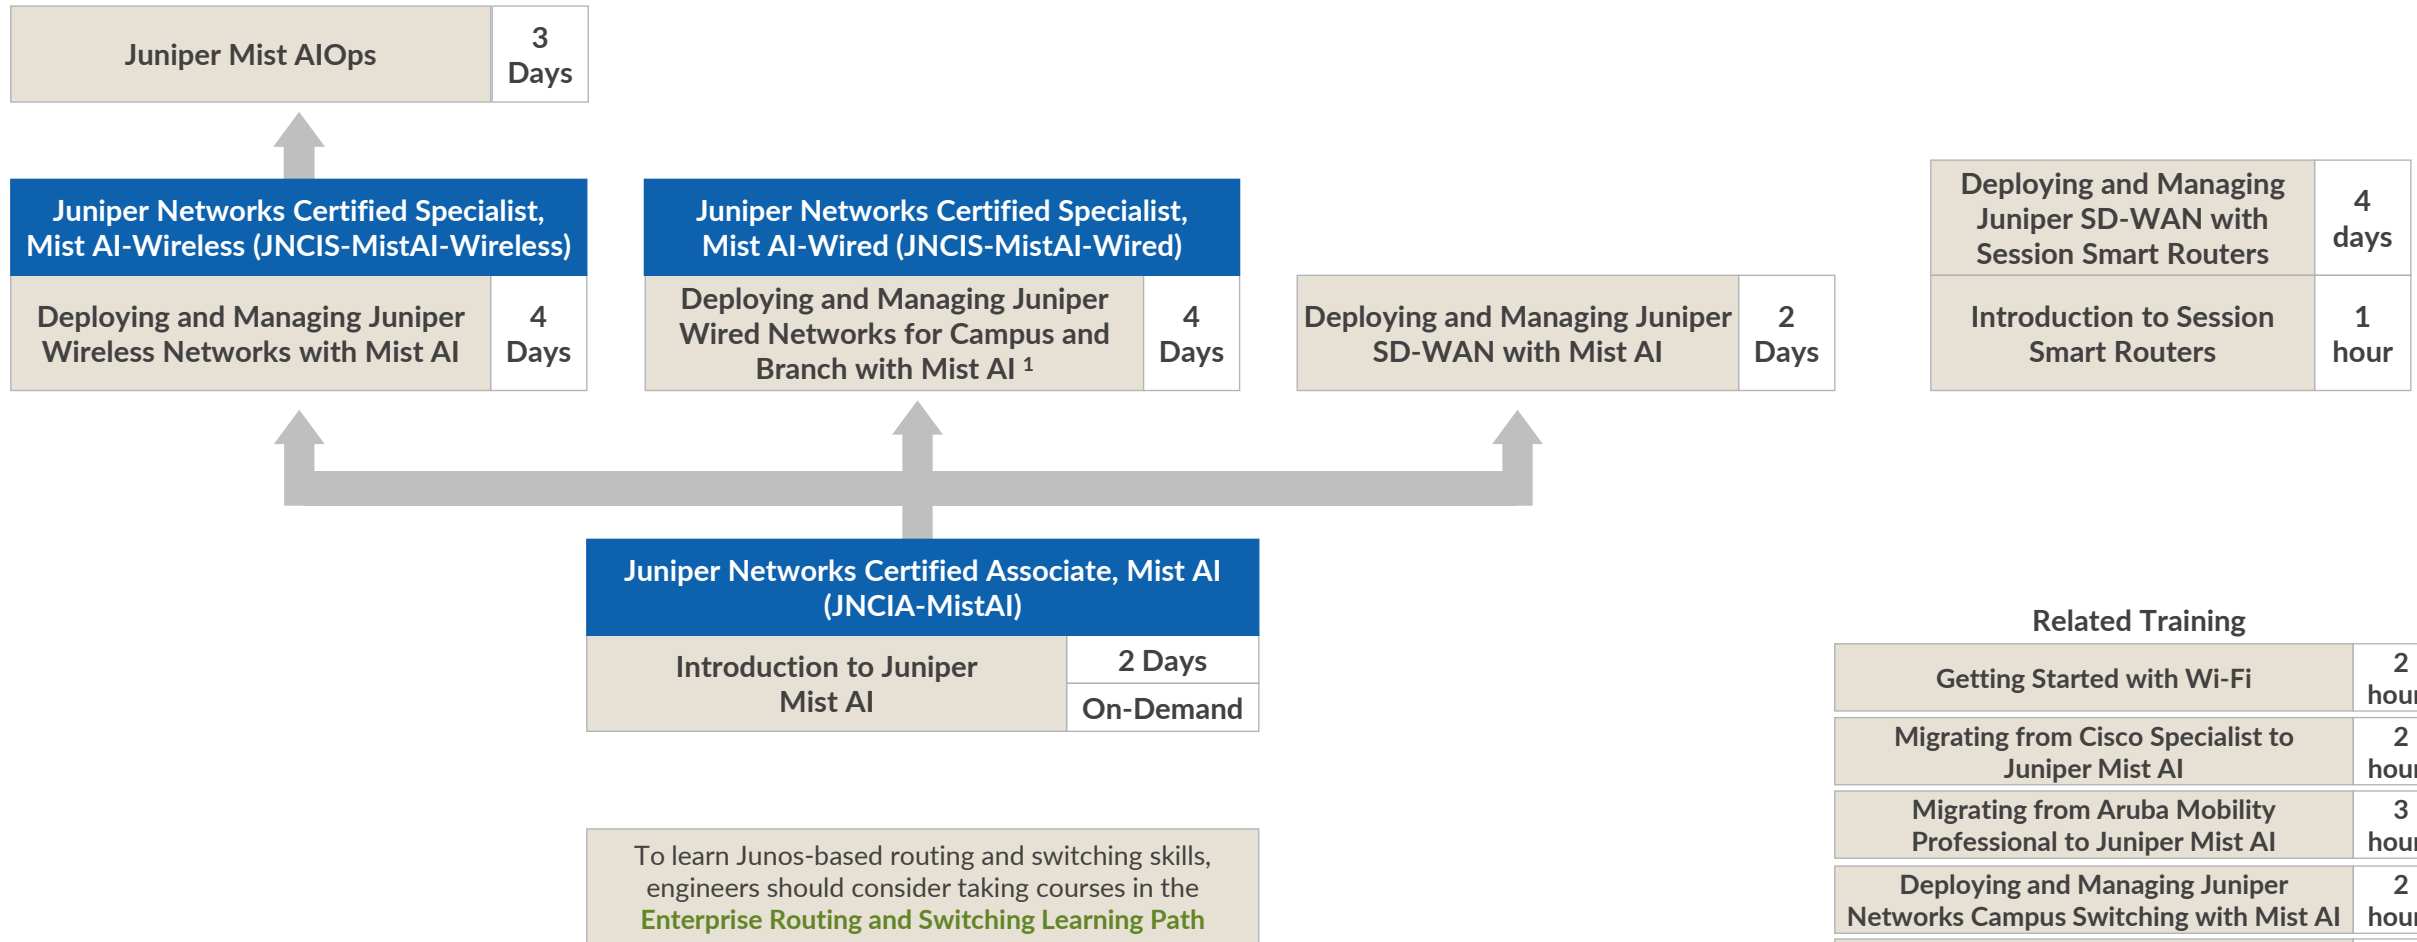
Juniper Mist AIOps | 3 Days

Juniper Networks Certified Specialist, Mist AI-Wireless (JNCIS-MistAI-Wireless)

Deploying and Managing Juniper Wireless Networks with Mist AI | 4 Days

Juniper Networks Certified Specialist, Mist AI-Wired (JNCIS-MistAI-Wired)

Deploying and Managing Juniper Wired Networks for Campus and Branch with Mist AI $^1$ | 4 Days

Deploying and Managing Juniper SD-WAN with Mist AI | 2 Days

Deploying and Managing Juniper SD-WAN with Session Smart Routers | 4 days

Introduction to Session Smart Routers | 1 hour

Juniper Networks Certified Associate, Mist AI (JNCIA-MistAI)

Introduction to Juniper Mist AI | 2 Days | On-Demand

To learn Junos-based routing and switching skills, engineers should consider taking courses in the Enterprise Routing and Switching Learning Path

Related Training

| | |
|---|---|
| Getting Started with Wi-Fi | 2 hou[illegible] |
| Migrating from Cisco Specialist to Juniper Mist AI | 2 hou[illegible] |
| Migrating from Aruba Mobility Professional to Juniper Mist AI | 3 hou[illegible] |
| Deploying and Managing Juniper Networks Campus Switching with Mist AI | 2 hou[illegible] |